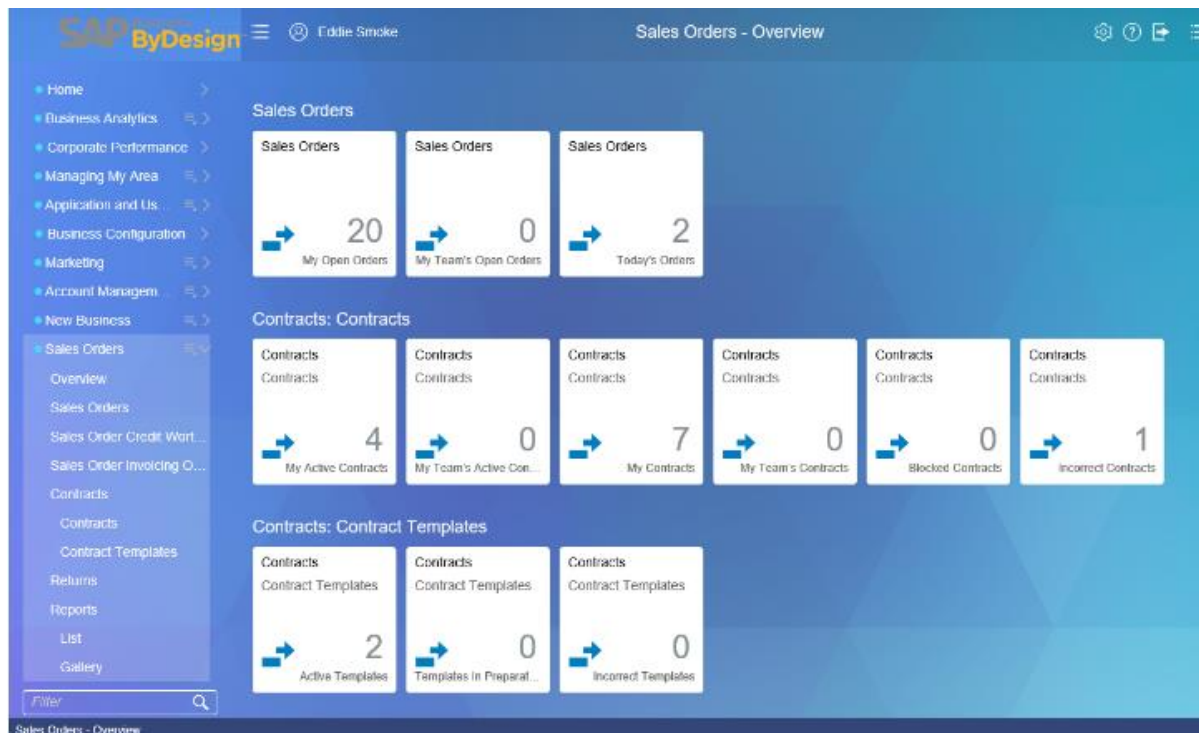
SAP ByDesign

Eddie Smoke

Sales Orders - Overview

Home
Business Analytics
Corporate Performance
Managing My Area
Application and Us...
Business Configuration
Marketing
Account Managem...
New Business
Sales Orders
Overview
Sales Orders
Sales Order Credit Wort...
Sales Order Invoicing O...
Contracts
Contracts
Contract Templates
Returns
Reports
List
Gallery
Filter

Sales Orders

Sales Orders
20
My Open Orders

Sales Orders
0
My Team's Open Orders

Sales Orders
2
Today's Orders

Contracts: Contracts

Contracts
Contracts
4
My Active Contracts

Contracts
Contracts
0
My Team's Active Con...

Contracts
Contracts
7
My Contracts

Contracts
Contracts
0
My Team's Contracts

Contracts
Contracts
0
Blocked Contracts

Contracts
Contracts
1
Incorrect Contracts

Contracts: Contract Templates

Contracts
Contract Templates
2
Active Templates

Contracts
Contract Templates
0
Templates in Preparat...

Contracts
Contract Templates
0
Incorrect Templates

Sales Orders - Overview